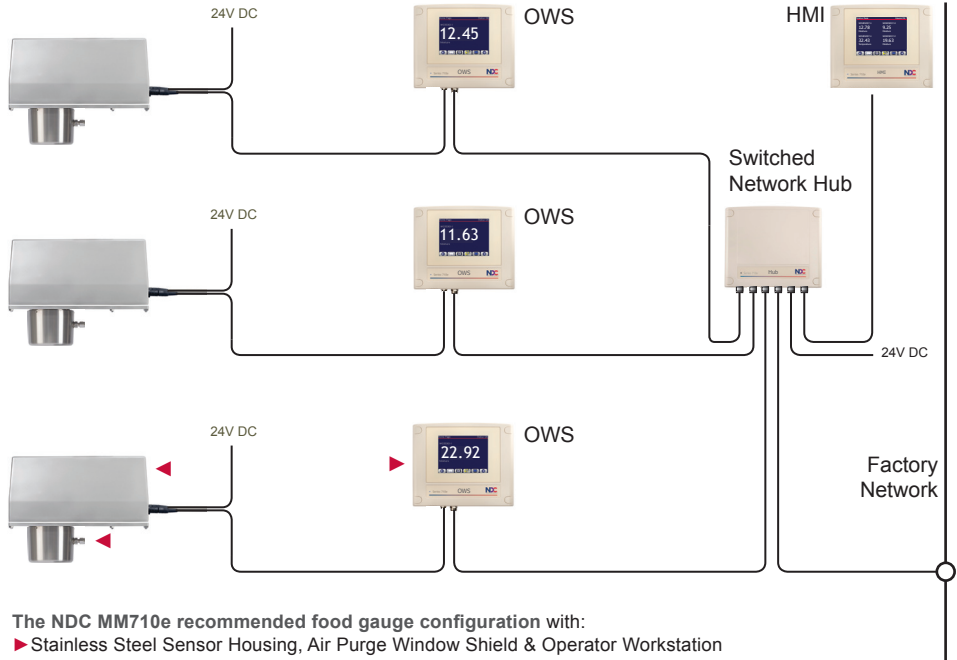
24V DC

12.45

OWS

NDC

HMI

12.78

9.25

22.45

19.63

NDC

Switched Network Hub

24V DC

11.63

OWS

NDC

Hub

NDC

24V DC

24V DC

22.92

OWS

NDC

Factory Network

**The NDC MM710e recommended food gauge configuration** with:
►Stainless Steel Sensor Housing, Air Purge Window Shield & Operator Workstation